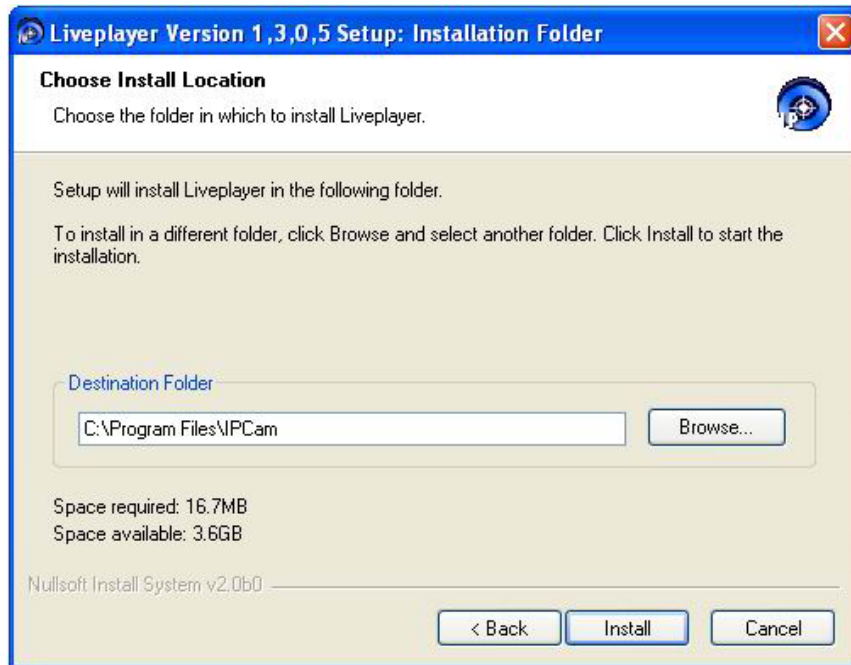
Liveplayer Version 1,3,0,5 Setup: Installation Folder

Choose Install Location

Choose the folder in which to install Liveplayer.

Setup will install Liveplayer in the following folder.

To install in a different folder, click Browse and select another folder. Click Install to start the installation.

Destination Folder

C:\Program Files\IPCam

Browse...

Space required: 16.7MB
Space available: 3.6GB

Nullsoft Install System v2.0b0

< Back

Install

Cancel